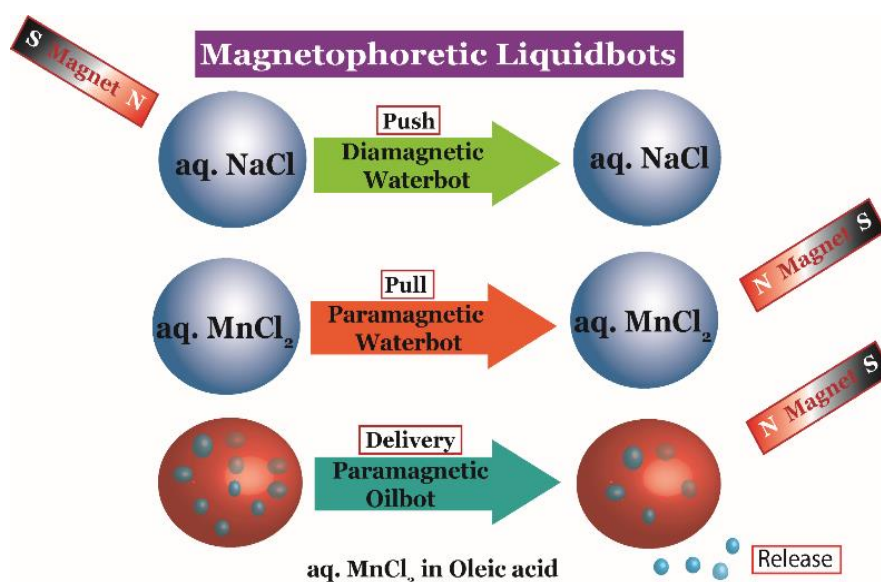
Magnetophoretic Liquidbots

S Magnet N

aq. NaCl

Push
Diamagnetic Waterbot

aq. NaCl

N Magnet S

aq. $MnCl_2$

Pull
Paramagnetic Waterbot

aq. $MnCl_2$

N Magnet S

Delivery
Paramagnetic Oilbot

Release

aq. $MnCl_2$ in Oleic acid